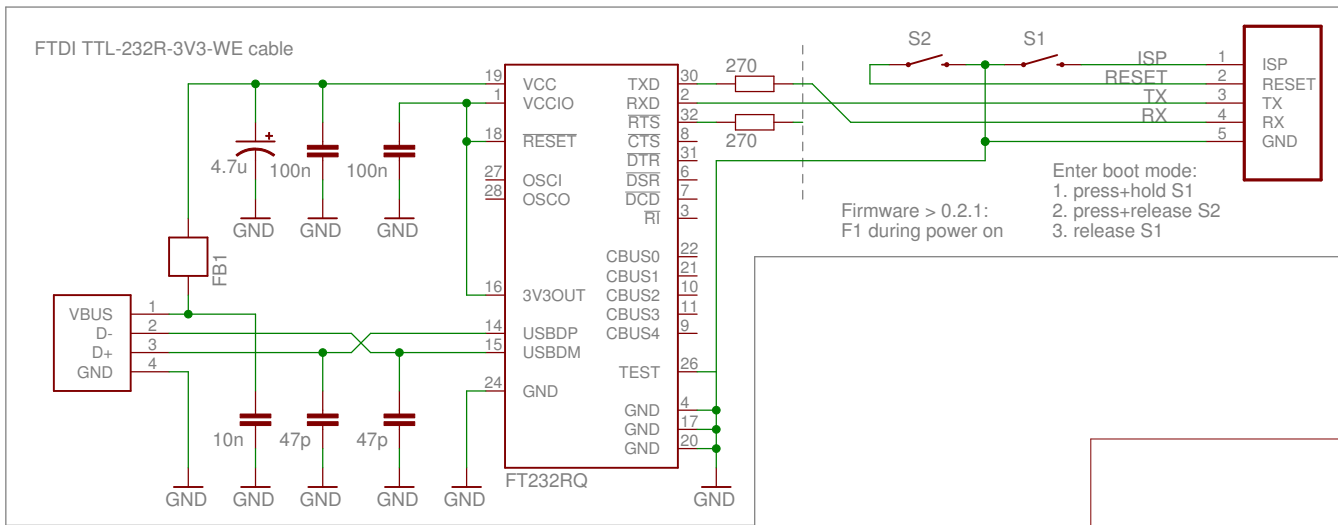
FTDI TTL-232R-3V3-WE cable

S2 S1

ISP 1
RESET 2
TX 3
RX 4
5

ISP
RESET
TX
RX
GND

19 VCC
1 VCCIO
18 $\overline{RESET}$
27 OSCI
28 OSCO
16 3V3OUT
14 USBDP
15 USBDM
24 GND

TXD 30
RXD 2
$\overline{RTS}$ 32
$\overline{CTS}$ 8
$\overline{DTR}$ 31
$\overline{DSR}$ 6
$\overline{DCD}$ 7
$\overline{RI}$ 3
CBUS0 22
CBUS1 21
CBUS2 10
CBUS3 11
CBUS4 9
TEST 26
GND 4
GND 17
GND 20

FT232RQ

270
270

4.7u 100n 100n
GND GND GND

FB1

VBUS 1
D- 2
D+ 3
GND 4

10n 47p 47p
GND GND GND GND GND GND GND

Firmware > 0.2.1:
F1 during power on

Enter boot mode:
1. press+hold S1
2. press+release S2
3. release S1